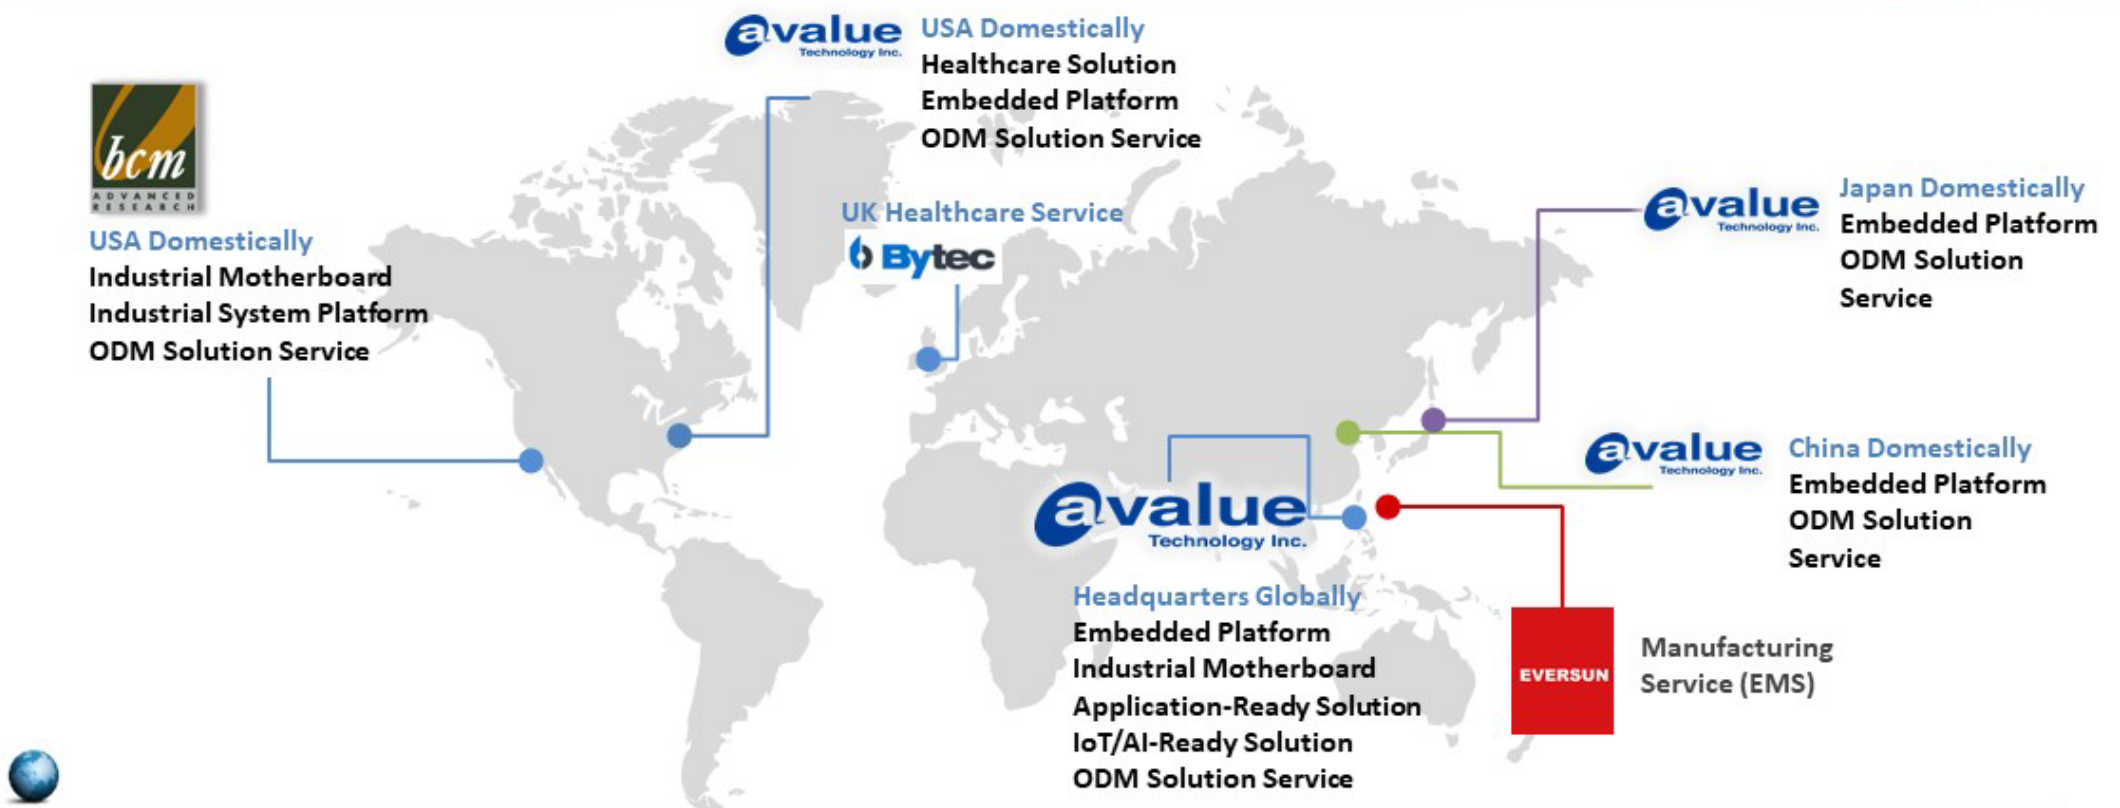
avalue Technology Inc.
USA Domestically
Healthcare Solution
Embedded Platform
ODM Solution Service

bcm ADVANCED RESEARCH
USA Domestically
Industrial Motherboard
Industrial System Platform
ODM Solution Service

UK Healthcare Service
Bytec

avalue Technology Inc.
Japan Domestically
Embedded Platform
ODM Solution Service

avalue Technology Inc.
China Domestically
Embedded Platform
ODM Solution Service

avalue Technology Inc.
Headquarters Globally
Embedded Platform
Industrial Motherboard
Application-Ready Solution
IoT/AI-Ready Solution
ODM Solution Service

EVERSUN
Manufacturing Service (EMS)